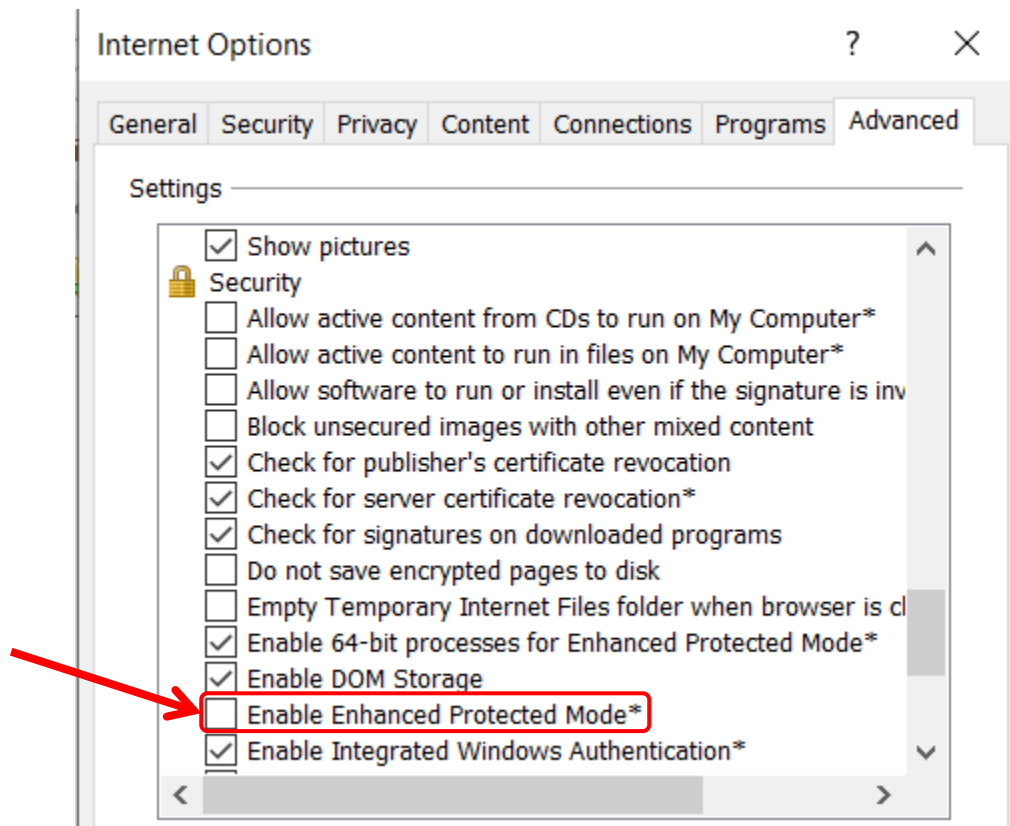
Internet Options

? ×

General | Security | Privacy | Content | Connections | Programs | Advanced

Settings

Show pictures
Security
Allow active content from CDs to run on My Computer*
Allow active content to run in files on My Computer*
Allow software to run or install even if the signature is inv
Block unsecured images with other mixed content
Check for publisher's certificate revocation
Check for server certificate revocation*
Check for signatures on downloaded programs
Do not save encrypted pages to disk
Empty Temporary Internet Files folder when browser is cl
Enable 64-bit processes for Enhanced Protected Mode*
Enable DOM Storage
Enable Enhanced Protected Mode*
Enable Integrated Windows Authentication*